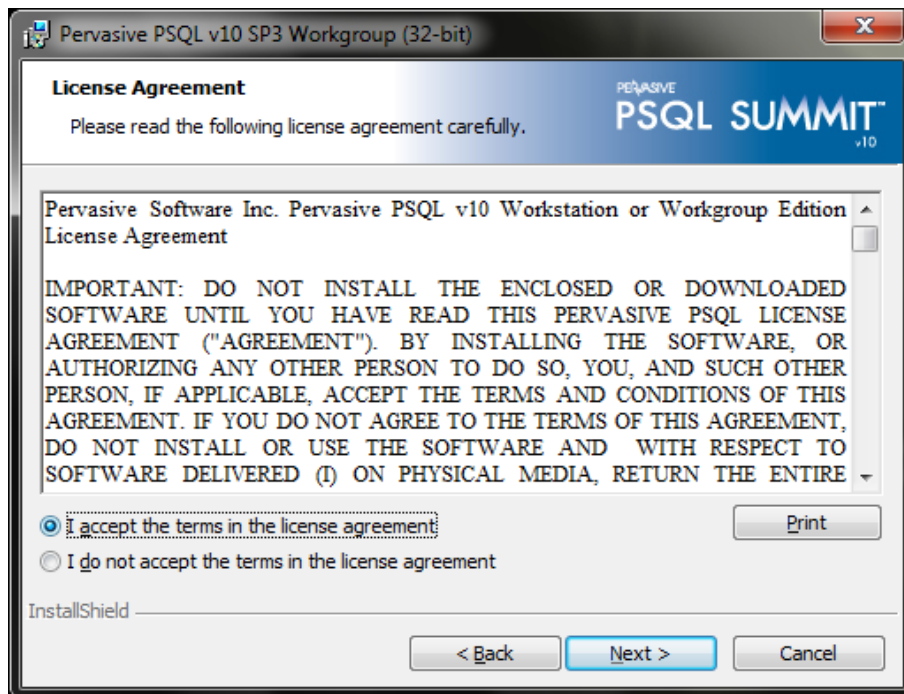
Pervasive PSQL v10 SP3 Workgroup (32-bit)

License Agreement

Please read the following license agreement carefully.

PERVASIVE
PSQL SUMMIT™
v10

Pervasive Software Inc. Pervasive PSQL v10 Workstation or Workgroup Edition License Agreement

IMPORTANT: DO NOT INSTALL THE ENCLOSED OR DOWNLOADED SOFTWARE UNTIL YOU HAVE READ THIS PERVASIVE PSQL LICENSE AGREEMENT ("AGREEMENT"). BY INSTALLING THE SOFTWARE, OR AUTHORIZING ANY OTHER PERSON TO DO SO, YOU, AND SUCH OTHER PERSON, IF APPLICABLE, ACCEPT THE TERMS AND CONDITIONS OF THIS AGREEMENT. IF YOU DO NOT AGREE TO THE TERMS OF THIS AGREEMENT, DO NOT INSTALL OR USE THE SOFTWARE AND WITH RESPECT TO SOFTWARE DELIVERED (I) ON PHYSICAL MEDIA, RETURN THE ENTIRE

I accept the terms in the license agreement

Print

I do not accept the terms in the license agreement

InstallShield

< Back

Next >

Cancel